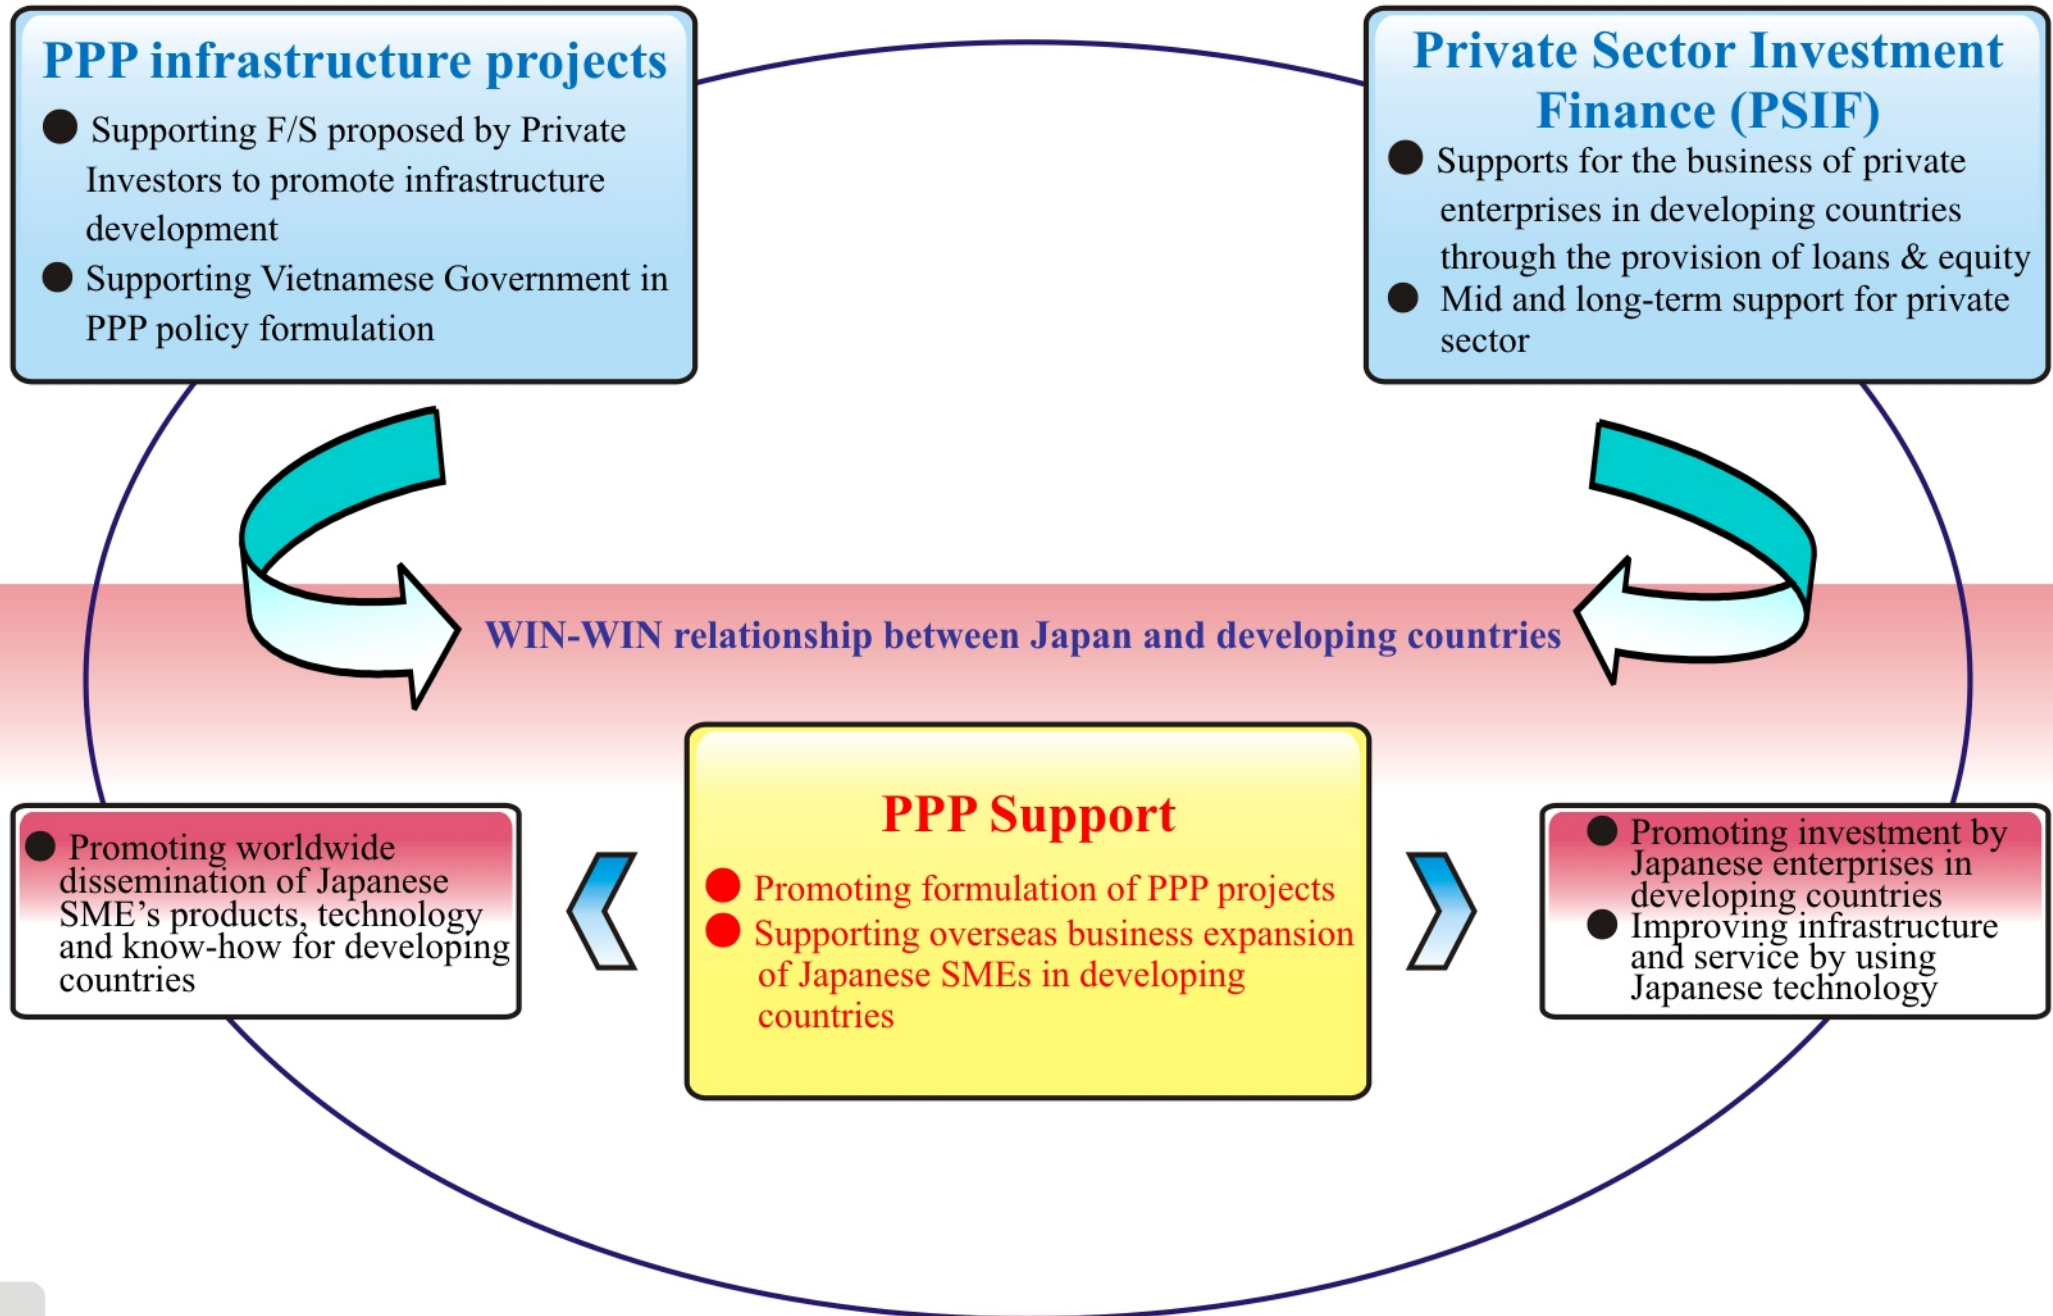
PPP infrastructure projects

● Supporting F/S proposed by Private Investors to promote infrastructure development

● Supporting Vietnamese Government in PPP policy formulation

Private Sector Investment Finance (PSIF)

● Supports for the business of private enterprises in developing countries through the provision of loans & equity

● Mid and long-term support for private sector

WIN-WIN relationship between Japan and developing countries

● Promoting worldwide dissemination of Japanese SME's products, technology and know-how for developing countries

PPP Support

● Promoting formulation of PPP projects

● Supporting overseas business expansion of Japanese SMEs in developing countries

● Promoting investment by Japanese enterprises in developing countries

● Improving infrastructure and service by using Japanese technology